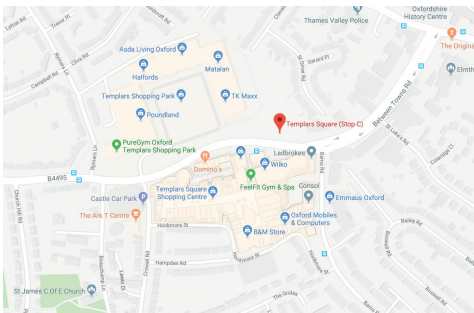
Oxfordshire History Centre
Thames Valley Police
The Origin
Elmth
Asda Living Oxford
Matalan
Halfords
Templars Shopping Park
TK Maxx
Poundland
Templars Square (Stop C)
PureGym Oxford Templars Shopping Park
Domino's
Ladbrokes
Wilko
B4495
FeelFit Gym & Spa
Castle Car Park
Templars Square Shopping Centre
Emmaus Oxford
The Ark T Centre
Oxford Mobiles & Computers
B&M Store
Hockmore St
Hampden Rd
St James C Of E Church
Between Towns Rd
Barns Rd
St Luke's Rd
Cricket Rd
Crowell Rd
Rymers Ln
Olive Rd
Campbell Rd
Church Hill Rd
Beauchamp Ln
Lytton Rd
Tower Pl
Gerard Pl
St Omer Rd
Bailey Rd
Cranmer Rd
Barns Rd
Cowley Rd
Roman Ln
Consol
Garsington Rd